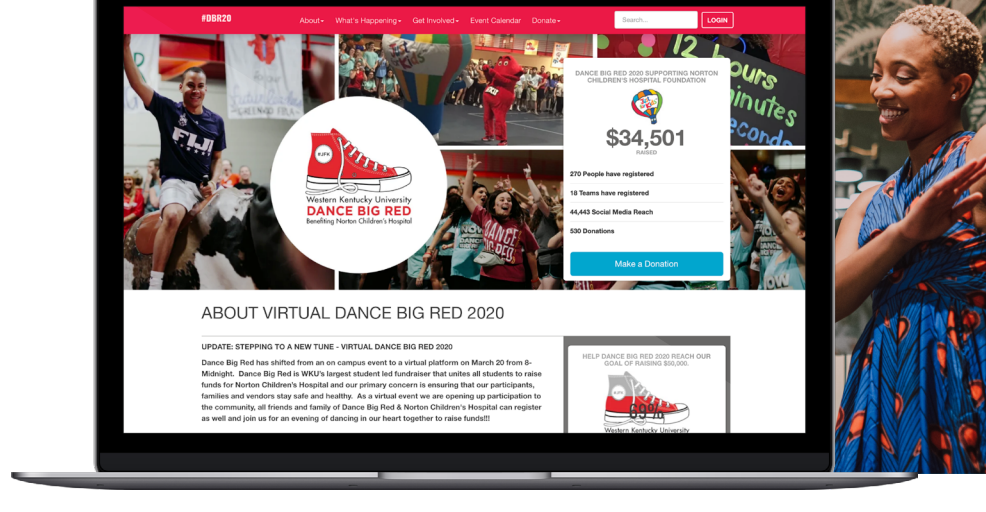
#DBR20

About What's Happening Get Involved Event Calendar Donate

Search...

LOGIN

12 Hours
minutes
seconds

FIJI

Western Kentucky University
DANCE BIG RED
Benefiting Norton Children's Hospital

DANCE BIG RED 2020 SUPPORTING NORTON CHILDREN'S HOSPITAL FOUNDATION

$34,501
RAISED

270 People have registered

18 Teams have registered

44,443 Social Media Reach

530 Donations

Make a Donation

ABOUT VIRTUAL DANCE BIG RED 2020

UPDATE: STEPPING TO A NEW TUNE - VIRTUAL DANCE BIG RED 2020

Dance Big Red has shifted from an on campus event to a virtual platform on March 20 from 8-Midnight. Dance Big Red is WKU's largest student led fundraiser that unites all students to raise funds for Norton Children's Hospital and our primary concern is ensuring that our participants, families and vendors stay safe and healthy. As a virtual event we are opening up participation to the community, all friends and family of Dance Big Red & Norton Children's Hospital can register as well and join us for an evening of dancing in our heart together to raise funds!!!

HELP DANCE BIG RED 2020 REACH OUR GOAL OF RAISING $50,000.

69%

Western Kentucky University